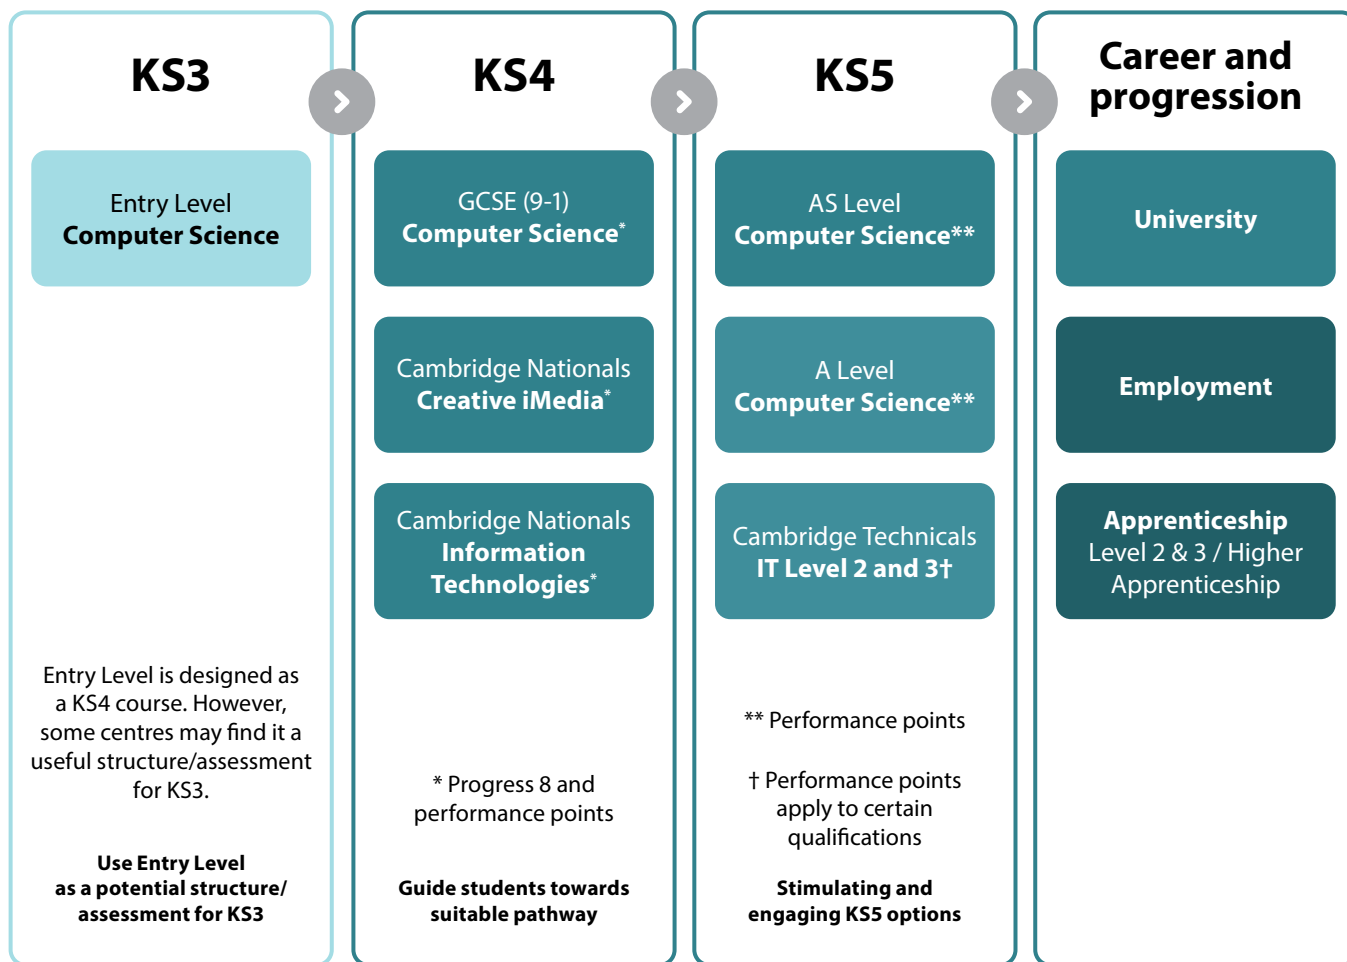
KS3

Entry Level
Computer Science

Entry Level is designed as a KS4 course. However, some centres may find it a useful structure/assessment for KS3.

Use Entry Level as a potential structure/ assessment for KS3

KS4

GCSE (9-1)
Computer Science*

Cambridge Nationals
Creative iMedia*

Cambridge Nationals
Information Technologies*

* Progress 8 and performance points

Guide students towards suitable pathway

KS5

AS Level
Computer Science**

A Level
Computer Science**

Cambridge Technicals
IT Level 2 and 3†

** Performance points

† Performance points apply to certain qualifications

Stimulating and engaging KS5 options

Career and progression

University

Employment

Apprenticeship
Level 2 & 3 / Higher Apprenticeship